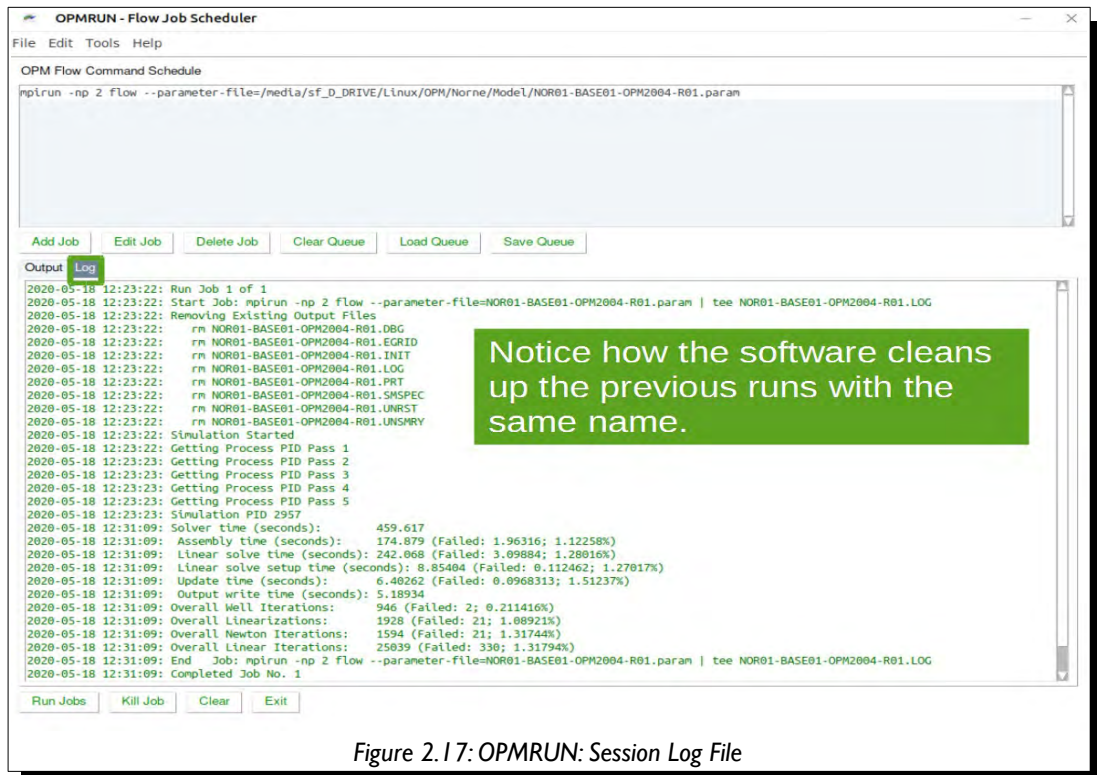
OPMRUN - Flow Job Scheduler

File Edit Tools Help

OPM Flow Command Schedule

mpirun -np 2 flow --parameter-file=/media/sf_D_DRIVE/Linux/OPM/Norne/Model/NOR01-BASE01-OPM2004-R01.param

Add Job | Edit Job | Delete Job | Clear Queue | Load Queue | Save Queue

Output | Log

2020-05-18 12:23:22: Run Job 1 of 1
2020-05-18 12:23:22: Start Job: mpirun -np 2 flow --parameter-file=NOR01-BASE01-OPM2004-R01.param | tee NOR01-BASE01-OPM2004-R01.LOG
2020-05-18 12:23:22: Removing Existing Output Files
2020-05-18 12:23:22: rm NOR01-BASE01-OPM2004-R01.DBG
2020-05-18 12:23:22: rm NOR01-BASE01-OPM2004-R01.EGRID
2020-05-18 12:23:22: rm NOR01-BASE01-OPM2004-R01.INIT
2020-05-18 12:23:22: rm NOR01-BASE01-OPM2004-R01.LOG
2020-05-18 12:23:22: rm NOR01-BASE01-OPM2004-R01.PRT
2020-05-18 12:23:22: rm NOR01-BASE01-OPM2004-R01.SMSPEC
2020-05-18 12:23:22: rm NOR01-BASE01-OPM2004-R01.UNRST
2020-05-18 12:23:22: rm NOR01-BASE01-OPM2004-R01.UNSMRY
2020-05-18 12:23:22: Simulation Started
2020-05-18 12:23:22: Getting Process PID Pass 1
2020-05-18 12:23:23: Getting Process PID Pass 2
2020-05-18 12:23:23: Getting Process PID Pass 3
2020-05-18 12:23:23: Getting Process PID Pass 4
2020-05-18 12:23:23: Getting Process PID Pass 5
2020-05-18 12:23:23: Simulation PID 2957
2020-05-18 12:31:09: Solver time (seconds): 459.617
2020-05-18 12:31:09: Assembly time (seconds): 174.879 (Failed: 1.96316; 1.12258%)
2020-05-18 12:31:09: Linear solve time (seconds): 242.068 (Failed: 3.09884; 1.28016%)
2020-05-18 12:31:09: Linear solve setup time (seconds): 8.85404 (Failed: 0.112462; 1.27017%)
2020-05-18 12:31:09: Update time (seconds): 6.40262 (Failed: 0.0968313; 1.51237%)
2020-05-18 12:31:09: Output write time (seconds): 5.18934
2020-05-18 12:31:09: Overall Well Iterations: 946 (Failed: 2; 0.211416%)
2020-05-18 12:31:09: Overall Linearizations: 1928 (Failed: 21; 1.08921%)
2020-05-18 12:31:09: Overall Newton Iterations: 1594 (Failed: 21; 1.31744%)
2020-05-18 12:31:09: Overall Linear Iterations: 25039 (Failed: 330; 1.31794%)
2020-05-18 12:31:09: End Job: mpirun -np 2 flow --parameter-file=NOR01-BASE01-OPM2004-R01.param | tee NOR01-BASE01-OPM2004-R01.LOG
2020-05-18 12:31:09: Completed Job No. 1

Notice how the software cleans up the previous runs with the same name.

Run Jobs | Kill Job | Clear | Exit

Figure 2.17: OPMRUN: Session Log File